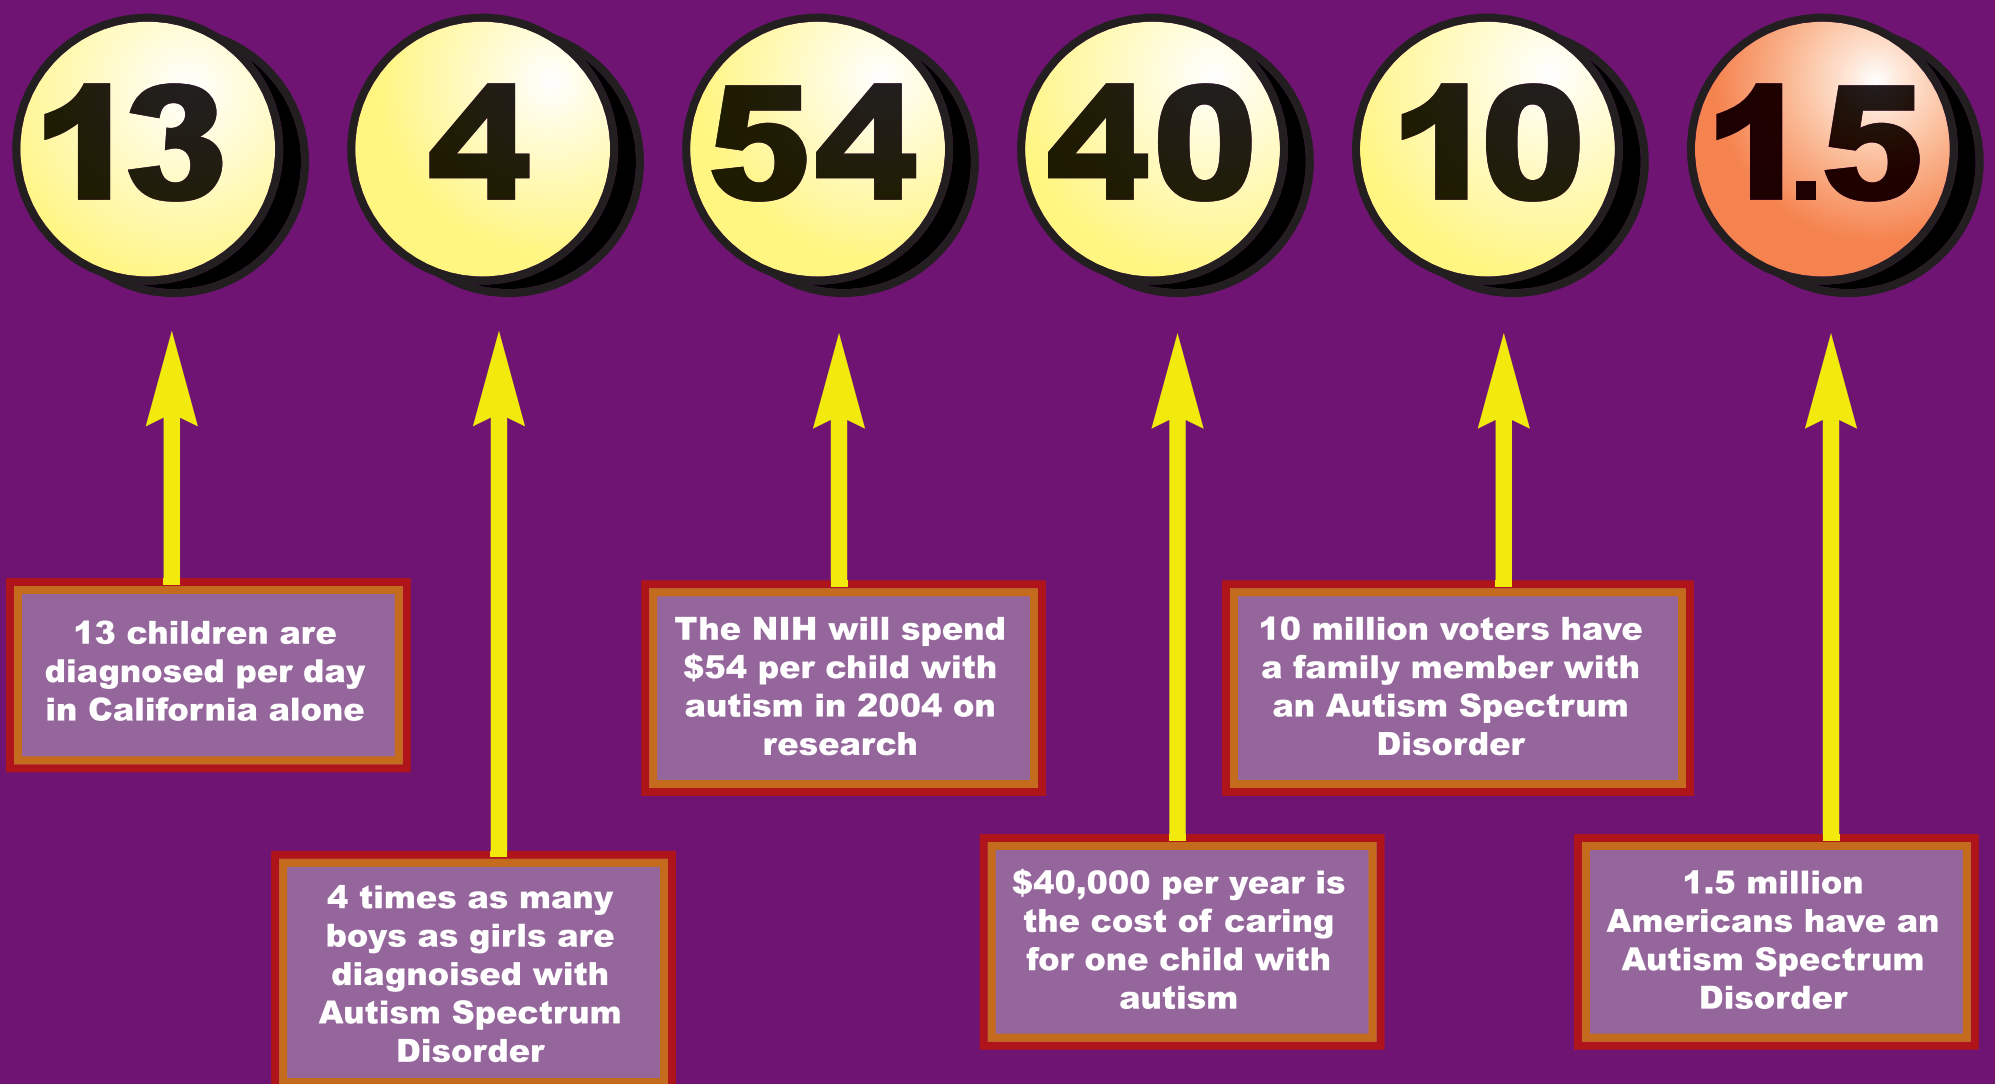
13

4

54

40

10

1.5

13 children are diagnosed per day in California alone

4 times as many boys as girls are diagnoised with Autism Spectrum Disorder

The NIH will spend \$54 per child with autism in 2004 on research

\$40,000 per year is the cost of caring for one child with autism

10 million voters have a family member with an Autism Spectrum Disorder

1.5 million Americans have an Autism Spectrum Disorder